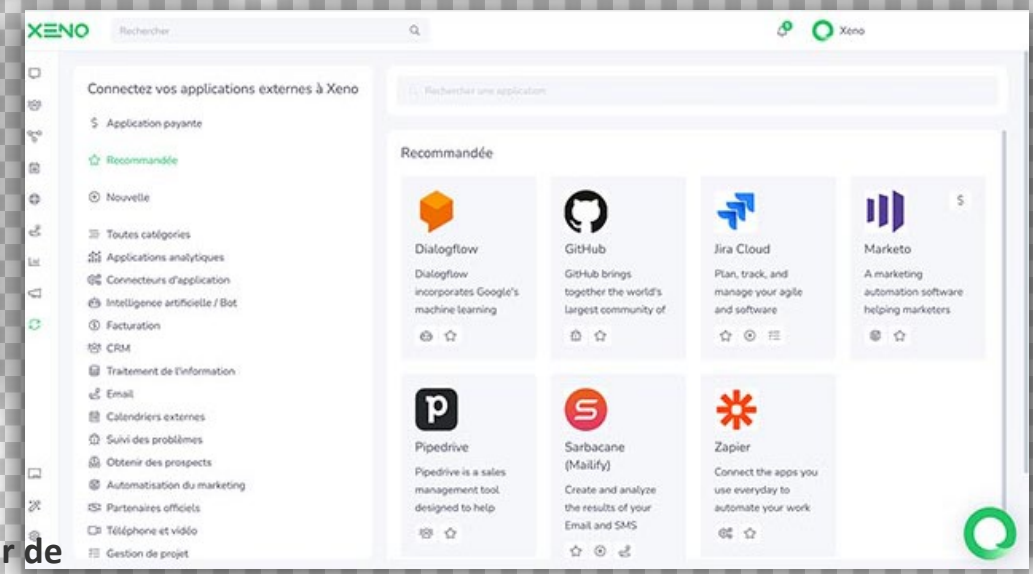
XENO

Rechercher

Xeno

Connectez vos applications externes à Xeno

$ Application payante

Recommandée

Nouvelle

Toutes catégories

Applications analytiques

Connecteurs d'application

Intelligence artificielle / Bot

Facturation

CRM

Traitement de l'information

Email

Calendriers externes

Suivi des problèmes

Obtenir des prospects

Automatisation du marketing

Partenaires officiels

Téléphone et vidéo

Gestion de projet

Rechercher une application

Recommandée

Dialogflow

Dialogflow incorporates Google's machine learning

GitHub

GitHub brings together the world's largest community of

Jira Cloud

Plan, track, and manage your agile and software

Marketo

$

A marketing automation software helping marketers

Pipedrive

Pipedrive is a sales management tool designed to help

Sarbacane (Mailify)

Create and analyze the results of your Email and SMS

Zapier

Connect the apps you use everyday to automate your work

r de